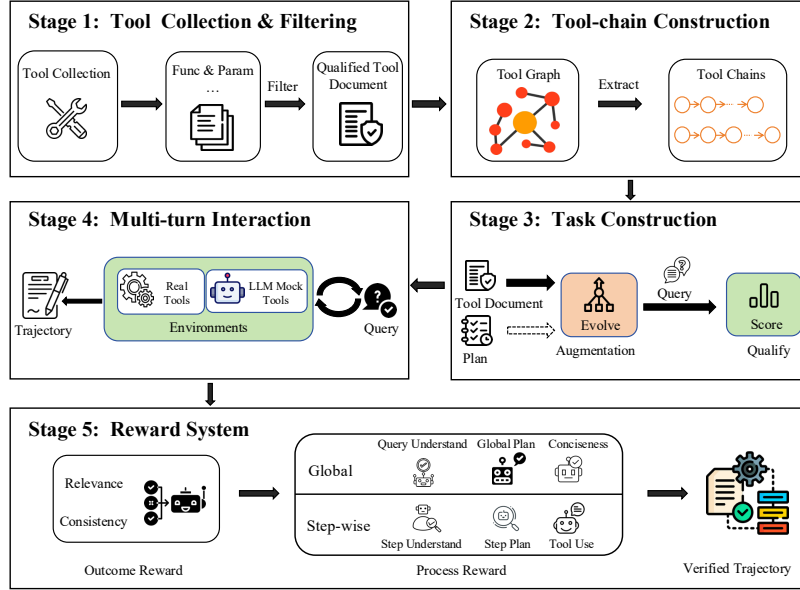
Stage 1: Tool Collection & Filtering

Tool Collection

Func & Param
…

Filter

Qualified Tool Document

Stage 2: Tool-chain Construction

Tool Graph

Extract

Tool Chains

Stage 4: Multi-turn Interaction

Trajectory

Real Tools

LLM Mock Tools

Environments

Query

Stage 3: Task Construction

Tool Document

Plan

Evolve

Augmentation

Query

Score

Qualify

Stage 5: Reward System

Relevance

Consistency

Outcome Reward

Global

Step-wise

Query Understand

Global Plan

Conciseness

Step Understand

Step Plan

Tool Use

Process Reward

Verified Trajectory